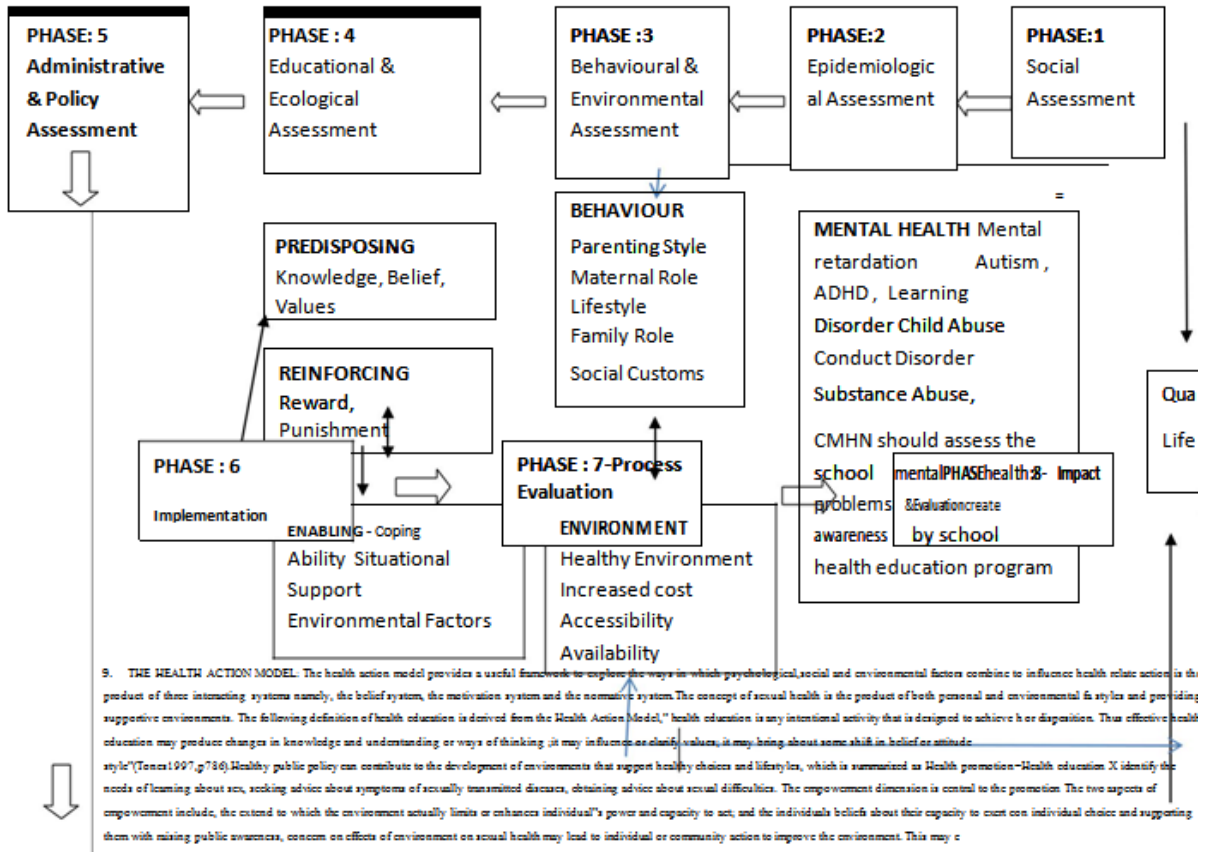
PHASE: 5 Administrative & Policy Assessment

PHASE : 4 Educational & Ecological Assessment

PHASE :3 Behavioural & Environmental Assessment

PHASE:2 Epidemiological Assessment

PHASE:1 Social Assessment

=

PREDISPOSING Knowledge, Belief, Values

BEHAVIOUR Parenting Style Maternal Role Lifestyle Family Role Social Customs

MENTAL HEALTH Mental retardation Autism , ADHD, Learning Disorder Child Abuse Conduct Disorder Substance Abuse,

CMHN should assess the school mental health problems & create awareness by school health education program

PHASE: 8- Impact Evaluation

Qua Life

REINFORCING Reward, Punishment

PHASE : 6 Implementation

PHASE : 7-Process Evaluation

ENVIRONMENT Healthy Environment Increased cost Accessibility Availability

ENABLING - Coping Ability Situational Support Environmental Factors

9. THE HEALTH ACTION MODEL: The health action model provides a useful framework to explore the ways in which psychological,social and environmental factors combine to influence health relate action is the product of three interacting systems namely, the belief system, the motivation system and the normative system.The concept of sexual health is the product of both personal and environmental & styles and providing supportive environments. The following definition of health education is derived from the Health Action Model," health education is any intentional activity that is designed to achieve h or disposition. Thus effective health education may produce changes in knowledge and understanding or ways of thinking ,it may influence or clarify values, it may bring about some shift in belief or attitude style"(Tones1997,p786).Healthy public policy can contribute to the development of environments that support healthy choices and lifestyles, which is summarized as Health promotion=Health education X identify the needs of learning about sex, seeking advice about symptoms of sexually transmitted diseases, obtaining advice about sexual difficulties. The empowerment dimension is central to the promotion. The two aspects of empowerment include, the extend to which the environment actually limits or enhances individual"s power and capacity to act; and the individuals beliefs about their capacity to exert con individual choice and supporting them with raising public awareness, concern on effects of environment on sexual health may lead to individual or community action to improve the environment. This may c